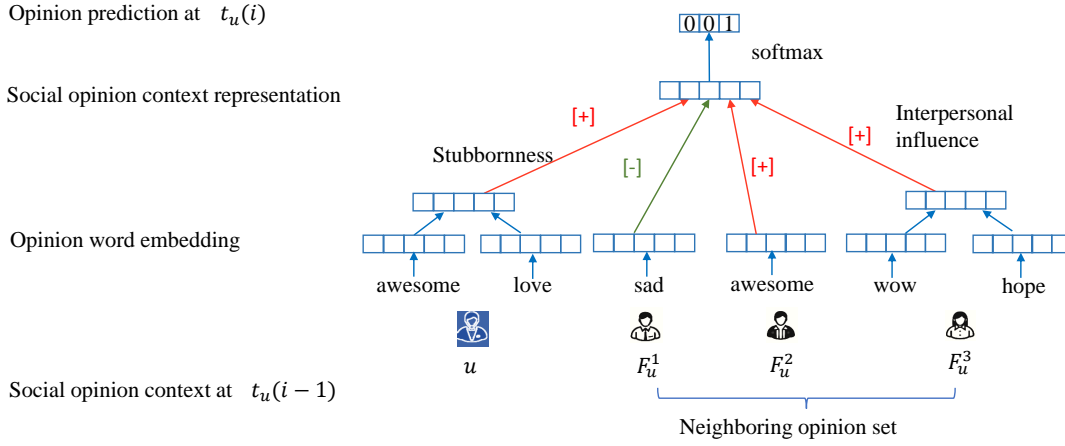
Opinion prediction at $t_u(i)$

0 0 1

softmax

Social opinion context representation

[+]

Interpersonal influence

Stubbornness

[+]

[-]

[+]

Opinion word embedding

awesome

love

sad

awesome

wow

hope

$u$

$F_u^1$

$F_u^2$

$F_u^3$

Social opinion context at $t_u(i-1)$

Neighboring opinion set